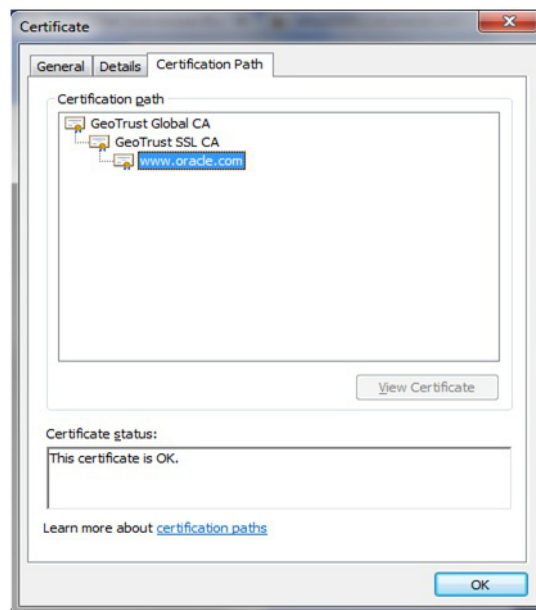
Certificate

General | Details | Certification Path

Certification path

GeoTrust Global CA
GeoTrust SSL CA
www.oracle.com

View Certificate

Certificate status:

This certificate is OK.

Learn more about certification paths

OK